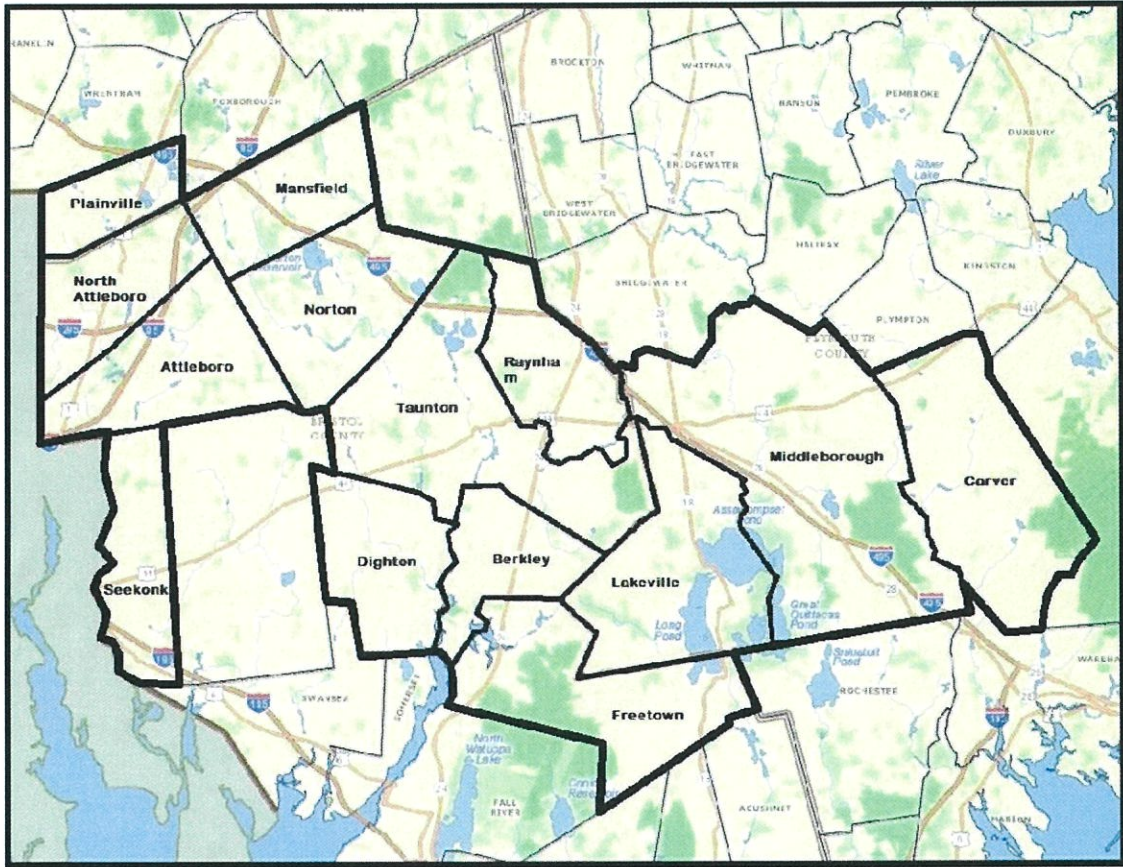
FRANKLIN
WRENTHAM
FOXBOROUGH
BROCKTON
WHITMAN
HANSON
PEMBROKE
DUXBURY
EAST BRIDGEWATER
WEST BRIDGEWATER
Plainville
Mansfield
North Attleboro
Norton
Attleboro
Raynham
Taunton
BRIDGEWATER
HALIFAX
KINGSTON
PLYMPTON
PLYMOUTH COUNTY
BRISTOL COUNTY
Middleborough
Carver
Seekonk
Dighton
Berkley
Lakeville
Assawompset Pond
Long Pond
Great Quittacas Pond
Snipatuit Pond
ROCHESTER
SWANSEA
Freetown
North Watuppa Lake
FALL RIVER
ACUSHNET
WAREHAM
MARION
River Lake